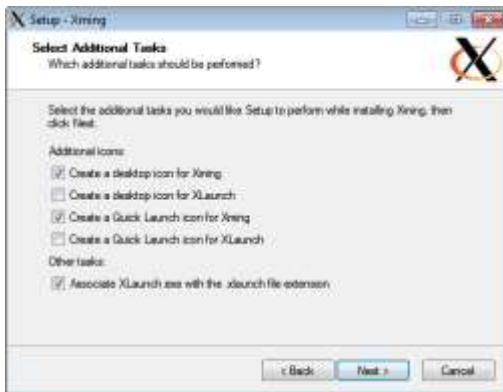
Setup - Xming

Select Additional Tasks
Which additional tasks should be performed?

Select the additional tasks you would like Setup to perform while installing Xming, then click Next.

Additional icons:

Create a desktop icon for Xming

Create a desktop icon for XLaunch

Create a Quick Launch icon for Xming

Create a Quick Launch icon for XLaunch

Other tasks:

Associate XLaunch.exe with the .xlaunch file extension

< Back
Next >
Cancel